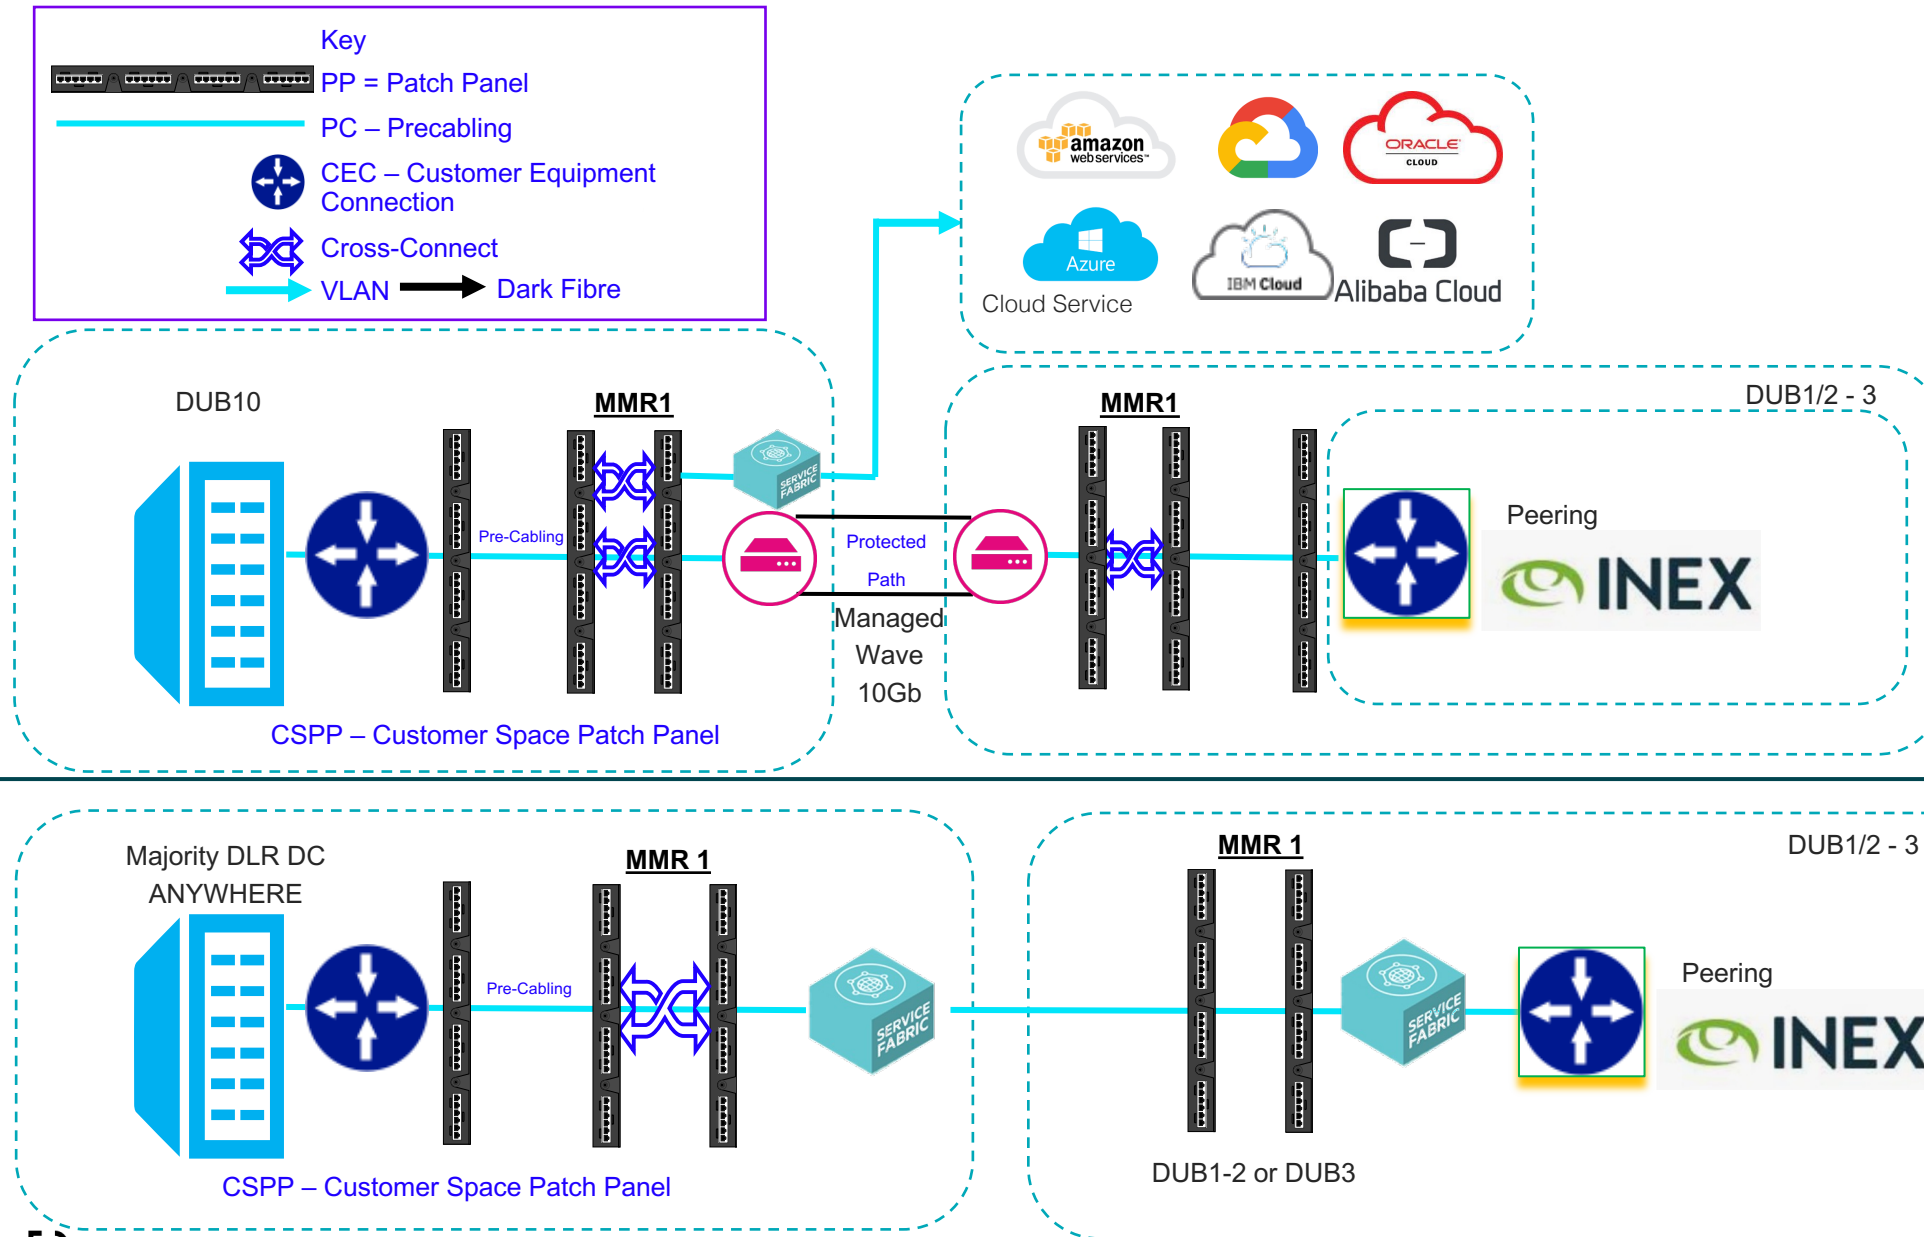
Key

PP = Patch Panel

PC – Precabling

CEC – Customer Equipment Connection

Cross-Connect

VLAN

Dark Fibre

amazon web services

ORACLE CLOUD

Azure

IBM Cloud

Alibaba Cloud

Cloud Service

DUB10

MMR1

SERVICE FABRIC

Pre-Cabling

Protected Path

Managed Wave 10Gb

MMR1

DUB1/2 - 3

Peering

INEX

CSPP – Customer Space Patch Panel

Majority DLR DC ANYWHERE

MMR 1

Pre-Cabling

SERVICE FABRIC

MMR 1

DUB1/2 - 3

SERVICE FABRIC

Peering

INEX

CSPP – Customer Space Patch Panel

DUB1-2 or DUB3